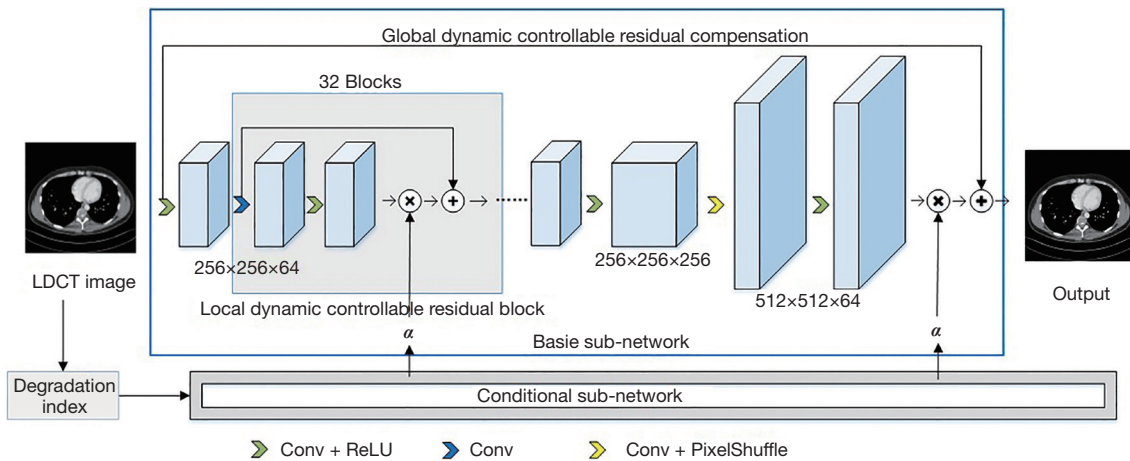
Global dynamic controllable residual compensation

32 Blocks

256×256×64

256×256×256

512×512×64

LDCT image

Local dynamic controllable residual block

Output

$\alpha$

$\alpha$

Basie sub-network

Degradation index

Conditional sub-network

Conv + ReLU

Conv

Conv + PixelShuffle